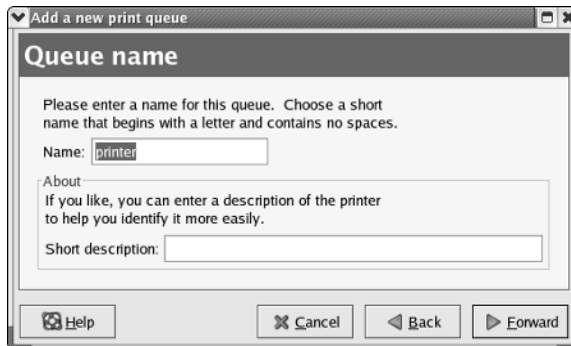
Add a new print queue

Queue name

Please enter a name for this queue. Choose a short name that begins with a letter and contains no spaces.

Name: printer

About

If you like, you can enter a description of the printer to help you identify it more easily.

Short description:

Help

Cancel

Back

Forward